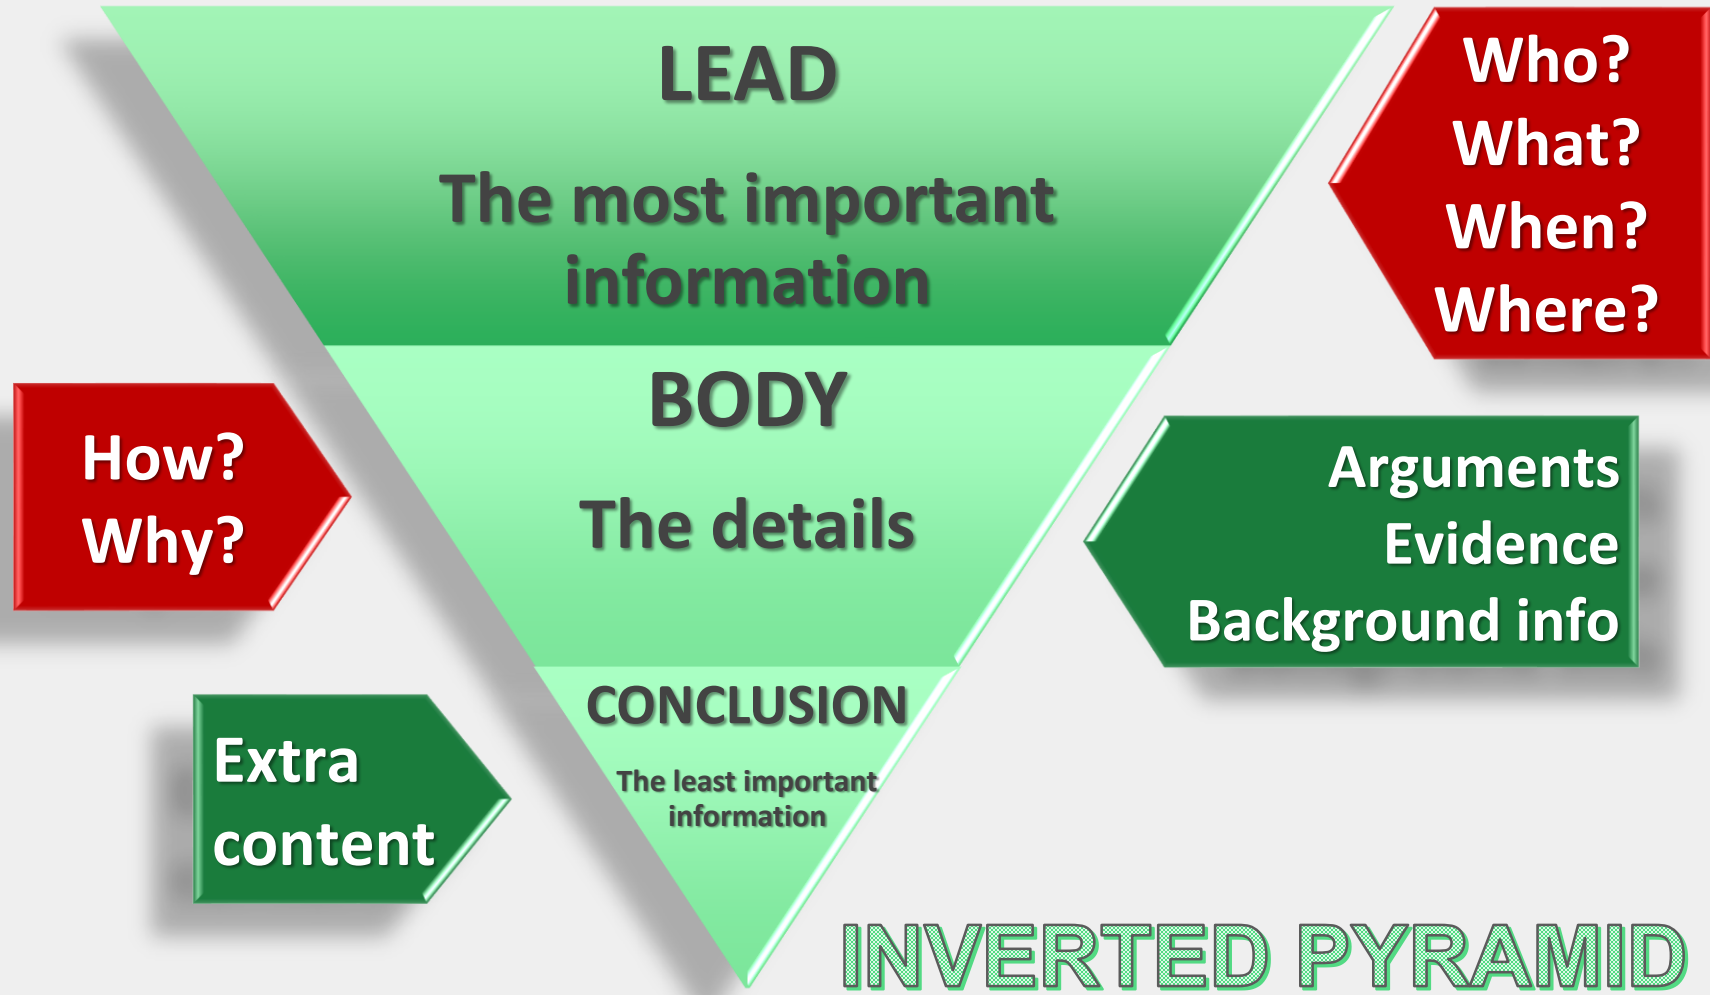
LEAD

The most important information

Who?
What?
When?
Where?

BODY

The details

How?
Why?

Arguments
Evidence
Background info

CONCLUSION

The least important information

Extra content

INVERTED PYRAMID